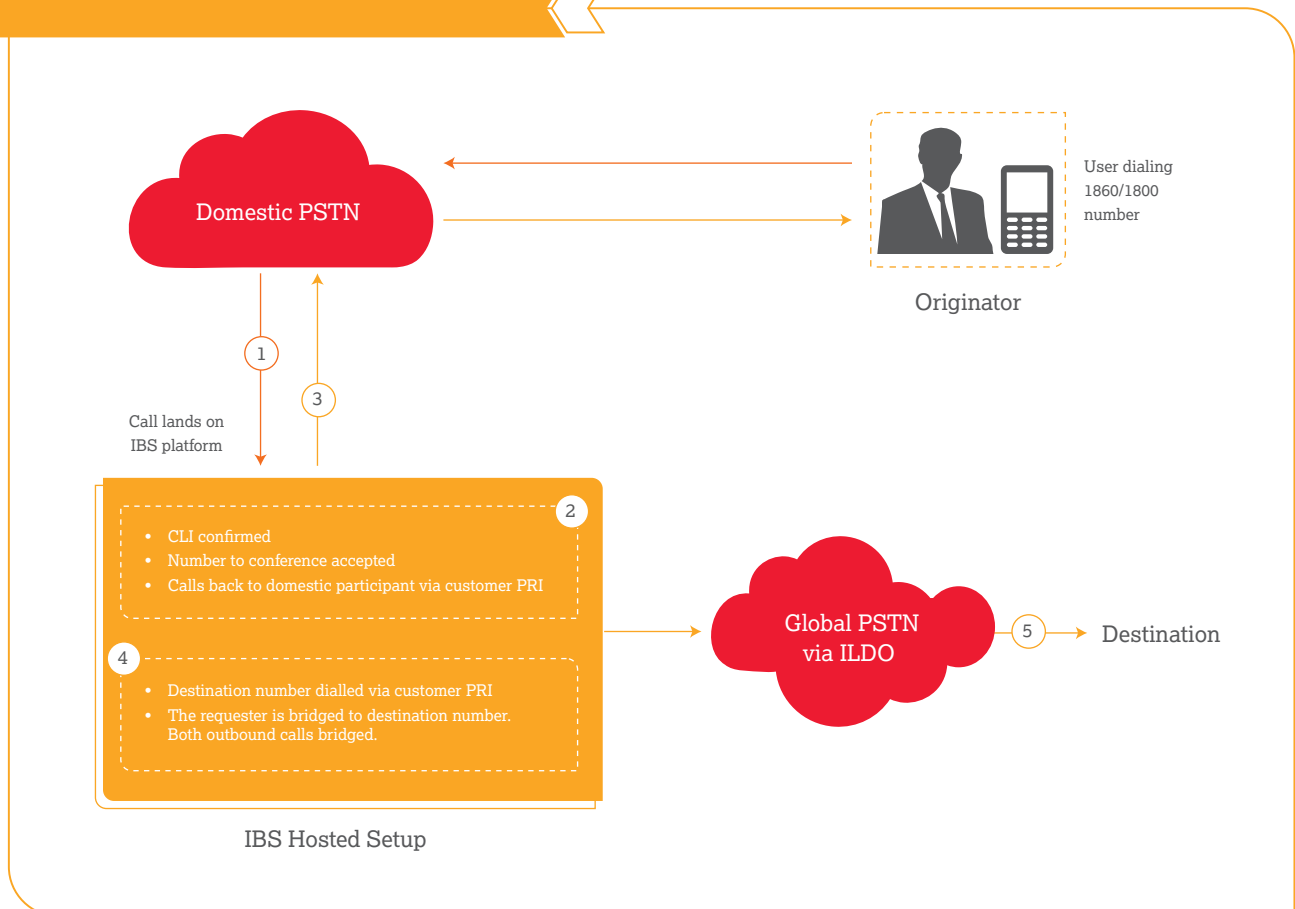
Domestic PSTN

User dialing 1860/1800 number

Originator

1

3

Call lands on IBS platform

2

- CLI confirmed
- Number to conference accepted
- Calls back to domestic participant via customer PRI

4

- Destination number dialled via customer PRI
- The requester is bridged to destination number. Both outbound calls bridged.

Global PSTN via ILDO

5

Destination

IBS Hosted Setup